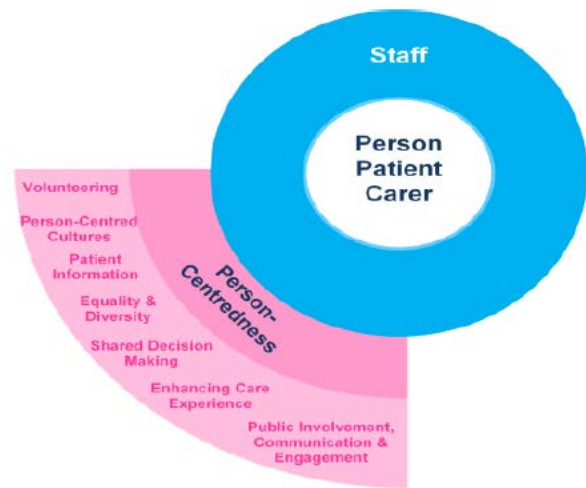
Staff

Person
Patient
Carer

Person-Centredness

Volunteering

Person-Centred Cultures

Patient Information

Equality & Diversity

Shared Decision Making

Enhancing Care Experience

Public Involvement, Communication & Engagement